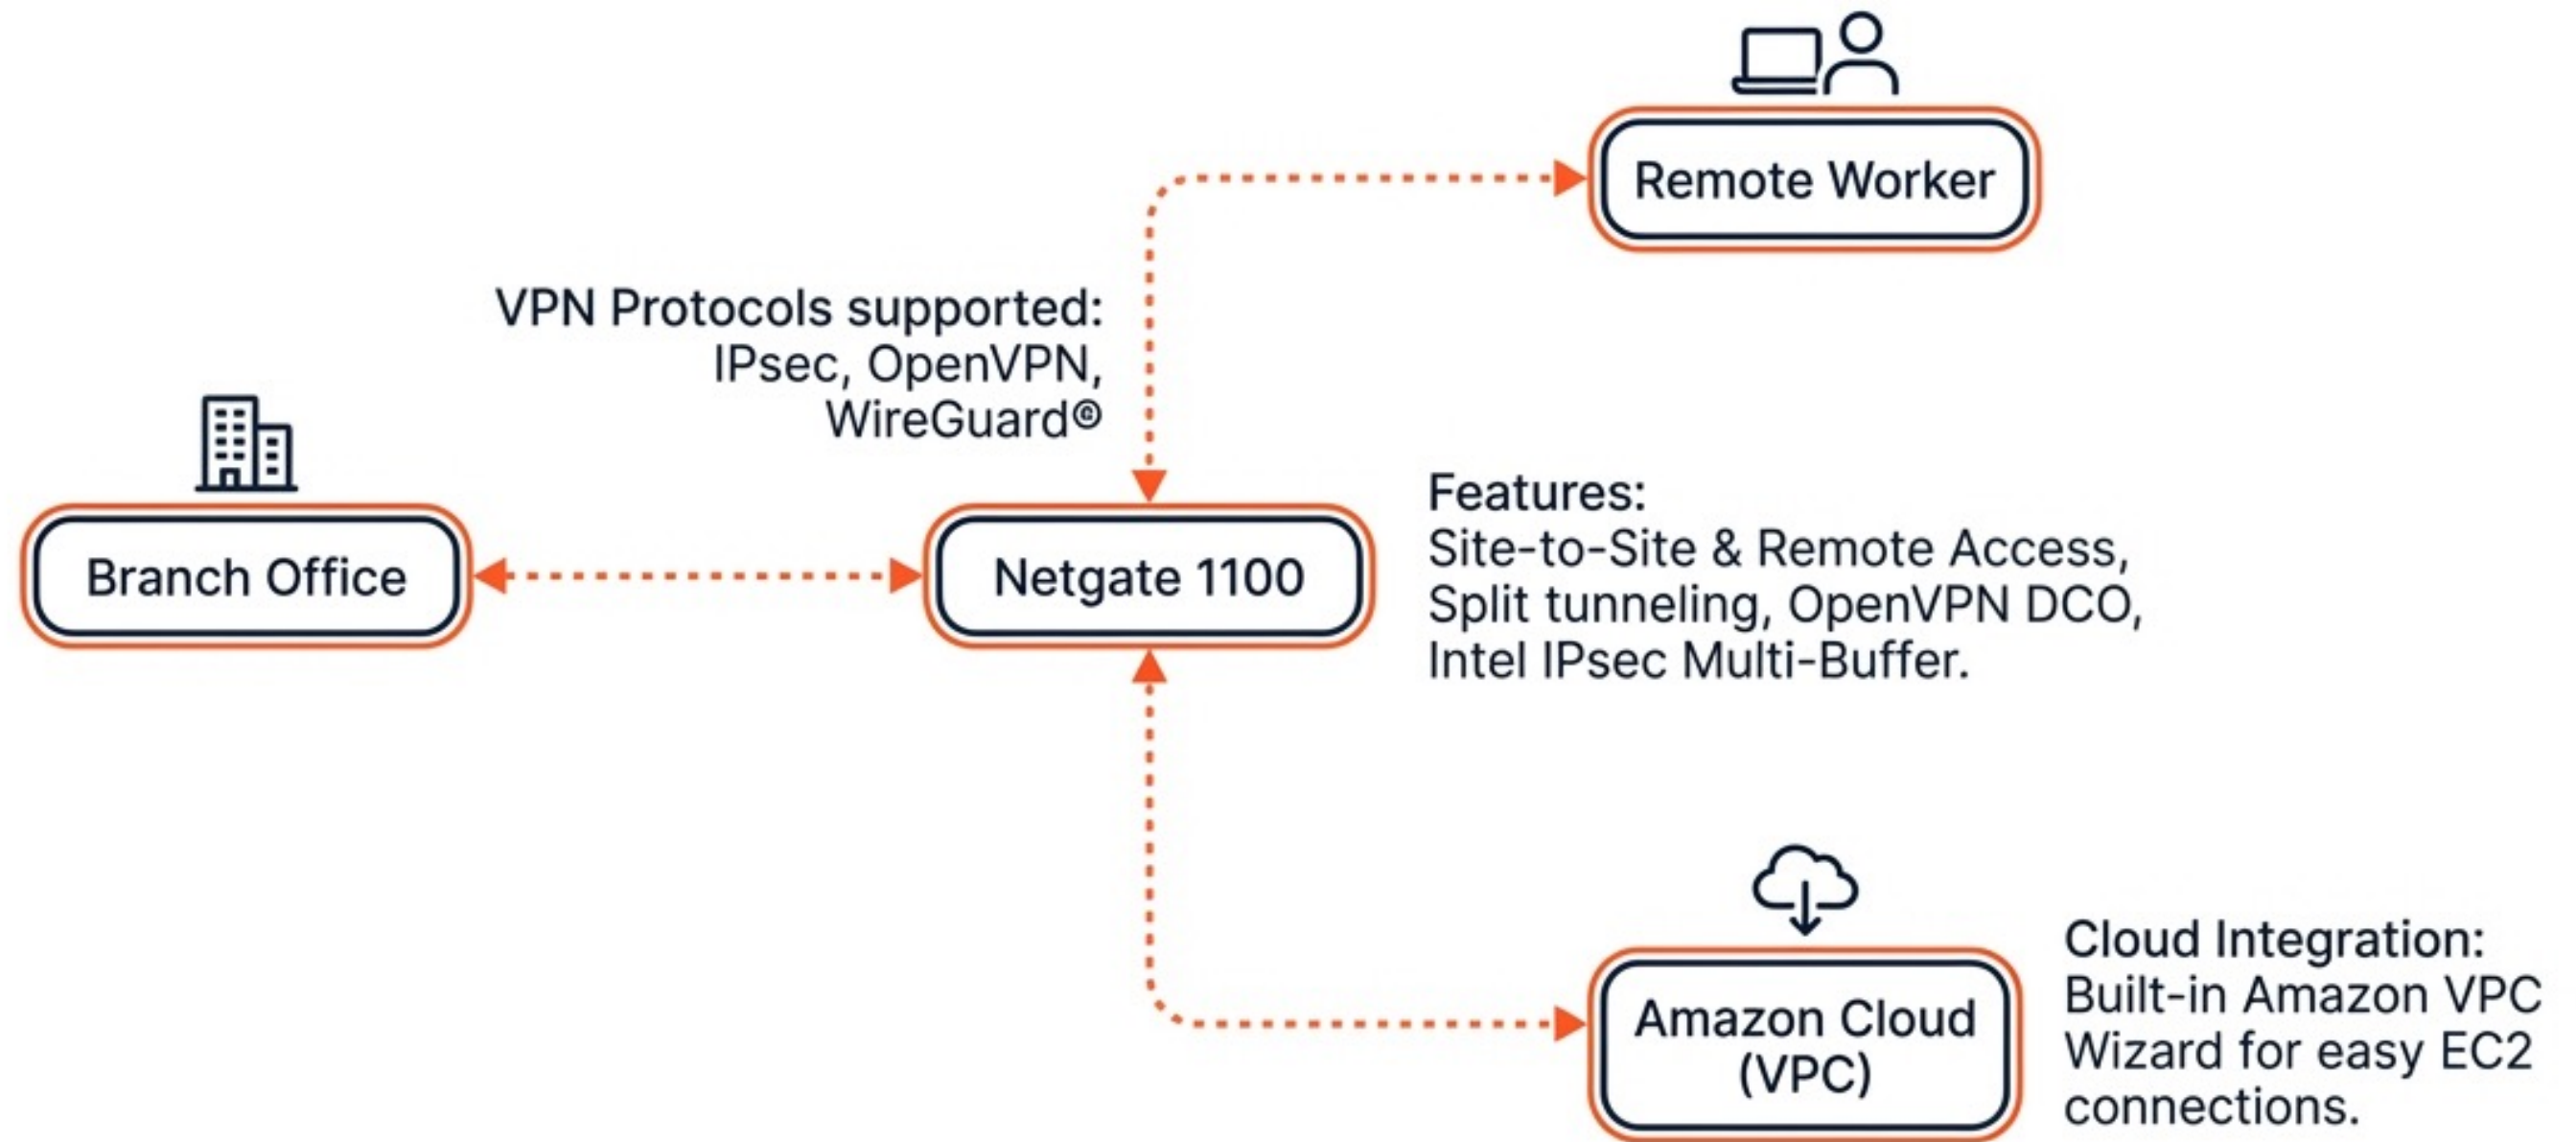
Remote Worker

VPN Protocols supported:
IPsec, OpenVPN,
WireGuard©

Branch Office

Netgate 1100

Features:
Site-to-Site & Remote Access,
Split tunneling, OpenVPN DCO,
Intel IPsec Multi-Buffer.

Amazon Cloud
(VPC)

Cloud Integration:
Built-in Amazon VPC
Wizard for easy EC2
connections.